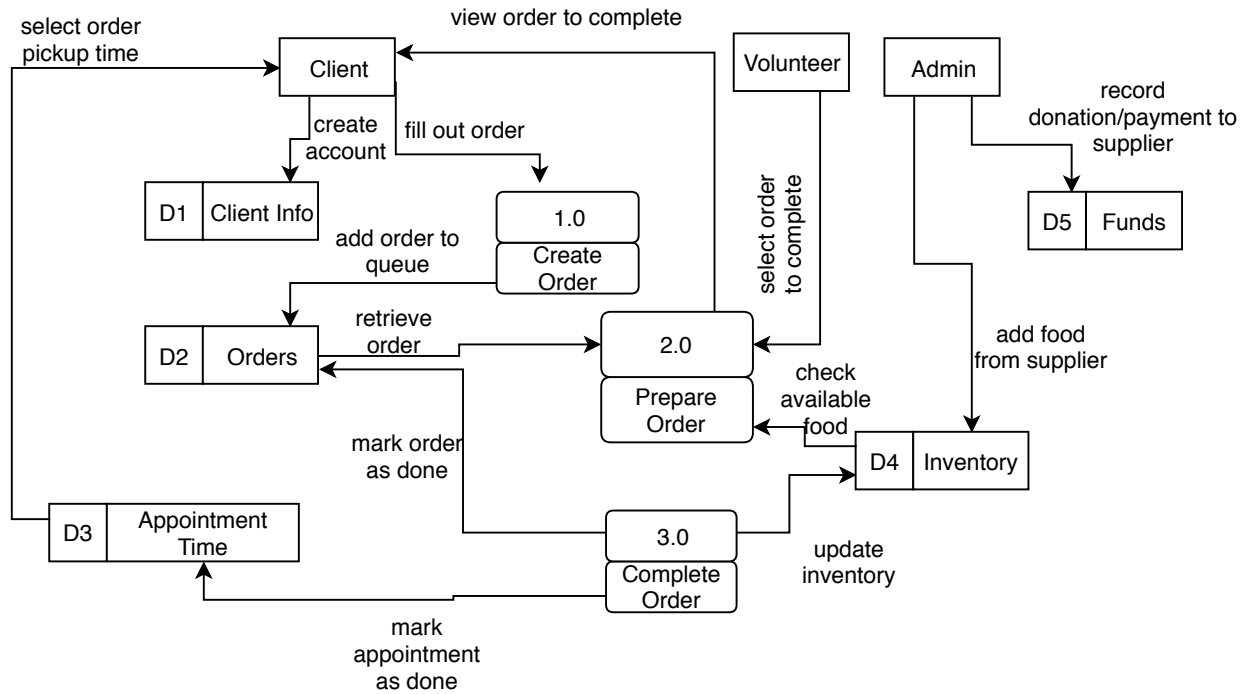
select order pickup time

view order to complete

Client

Volunteer

Admin

create account

fill out order

record donation/payment to supplier

D1 Client Info

1.0

select order to complete

D5 Funds

add order to queue

Create Order

retrieve order

2.0

add food from supplier

D2 Orders

check available food

Prepare Order

mark order as done

D4 Inventory

D3 Appointment Time

3.0

update inventory

Complete Order

mark appointment as done